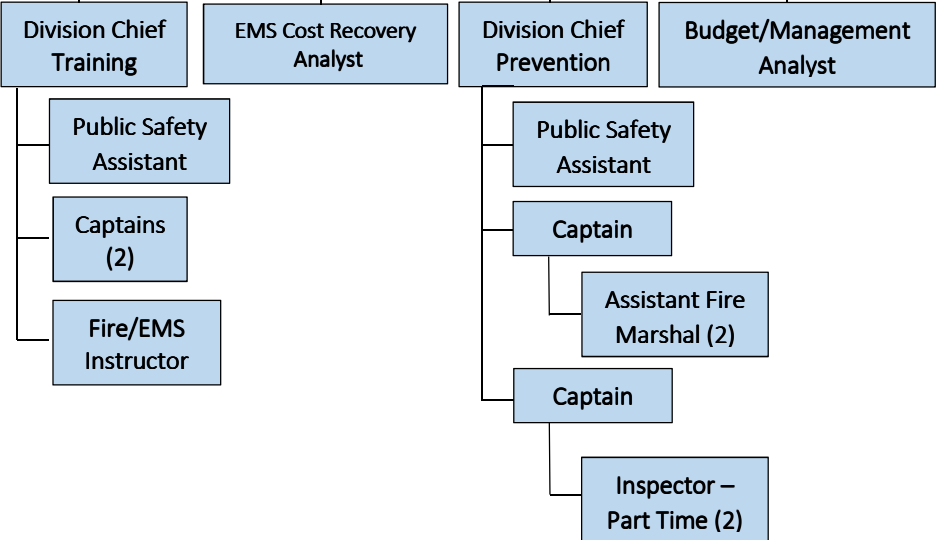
Division Chief Training

EMS Cost Recovery Analyst

Division Chief Prevention

Budget/Management Analyst

Public Safety Assistant

Captains (2)

Fire/EMS Instructor

Public Safety Assistant

Captain

Assistant Fire Marshal (2)

Captain

Inspector – Part Time (2)